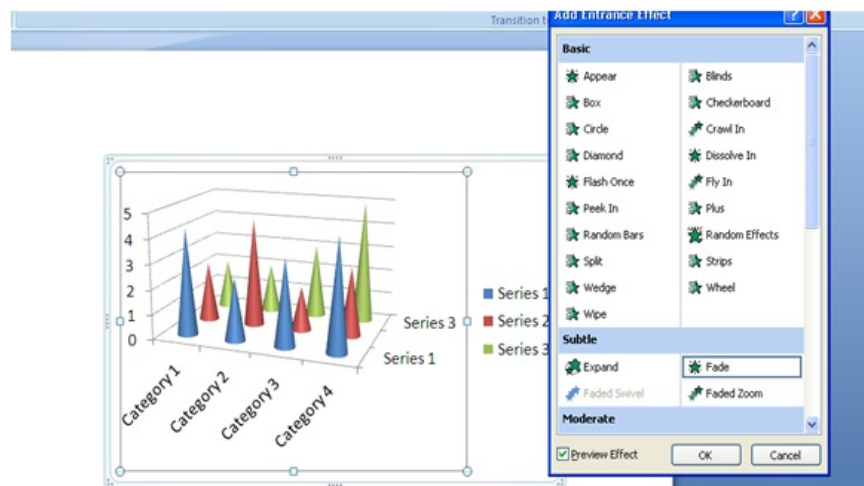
Transition t

Add Entrance Effect

Basic

Appear
Blinds
Box
Checkerboard
Circle
Crawl In
Diamond
Dissolve In
Flash Once
Fly In
Peek In
Plus
Random Bars
Random Effects
Split
Strips
Wedge
Wheel
Wipe

Subtle

Expand
Fade
Faded Swivel
Faded Zoom

Moderate

Preview Effect

OK

Cancel

5
4
3
2
1
0

Category 1
Category 2
Category 3
Category 4

Series 3
Series 1

Series 1
Series 2
Series 3